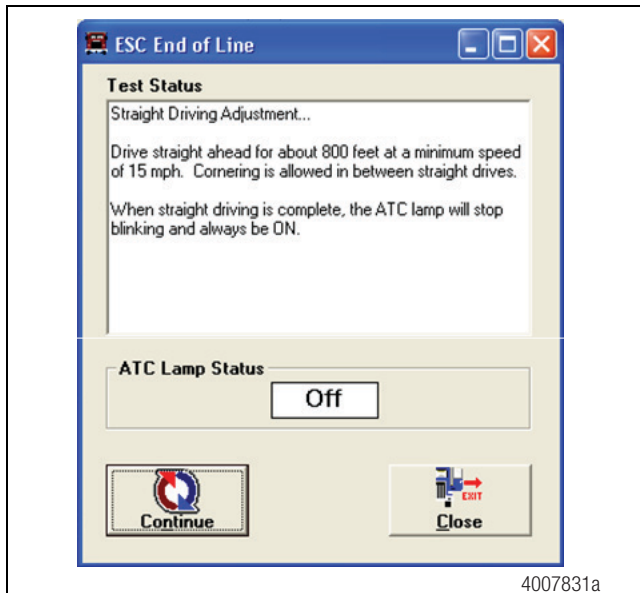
ESC End of Line

Test Status

Straight Driving Adjustment...

Drive straight ahead for about 800 feet at a minimum speed of 15 mph. Cornering is allowed in between straight drives.

When straight driving is complete, the ATC lamp will stop blinking and always be ON.

ATC Lamp Status

Off

Continue

EXIT

Close

4007831a